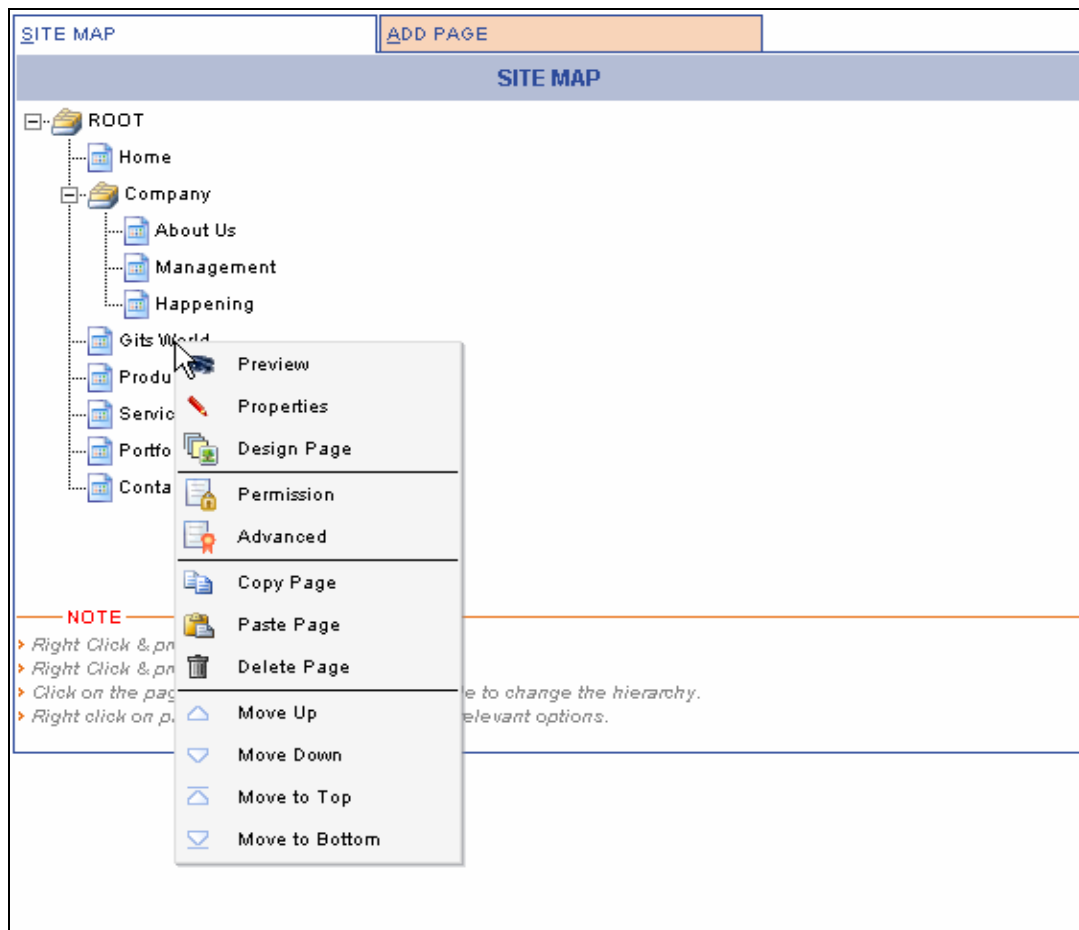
SITE MAP
ADD PAGE

SITE MAP

ROOT
Home
Company
About Us
Management
Happening
Gits World
Produ
Servic
Portfo
Conta

Preview
Properties
Design Page
Permission
Advanced
Copy Page
Paste Page
Delete Page
Move Up
Move Down
Move to Top
Move to Bottom

NOTE
Right Click & pr
Right Click & pr
Click on the pag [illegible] e to change the hierarchy.
Right click on p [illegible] elevant options.